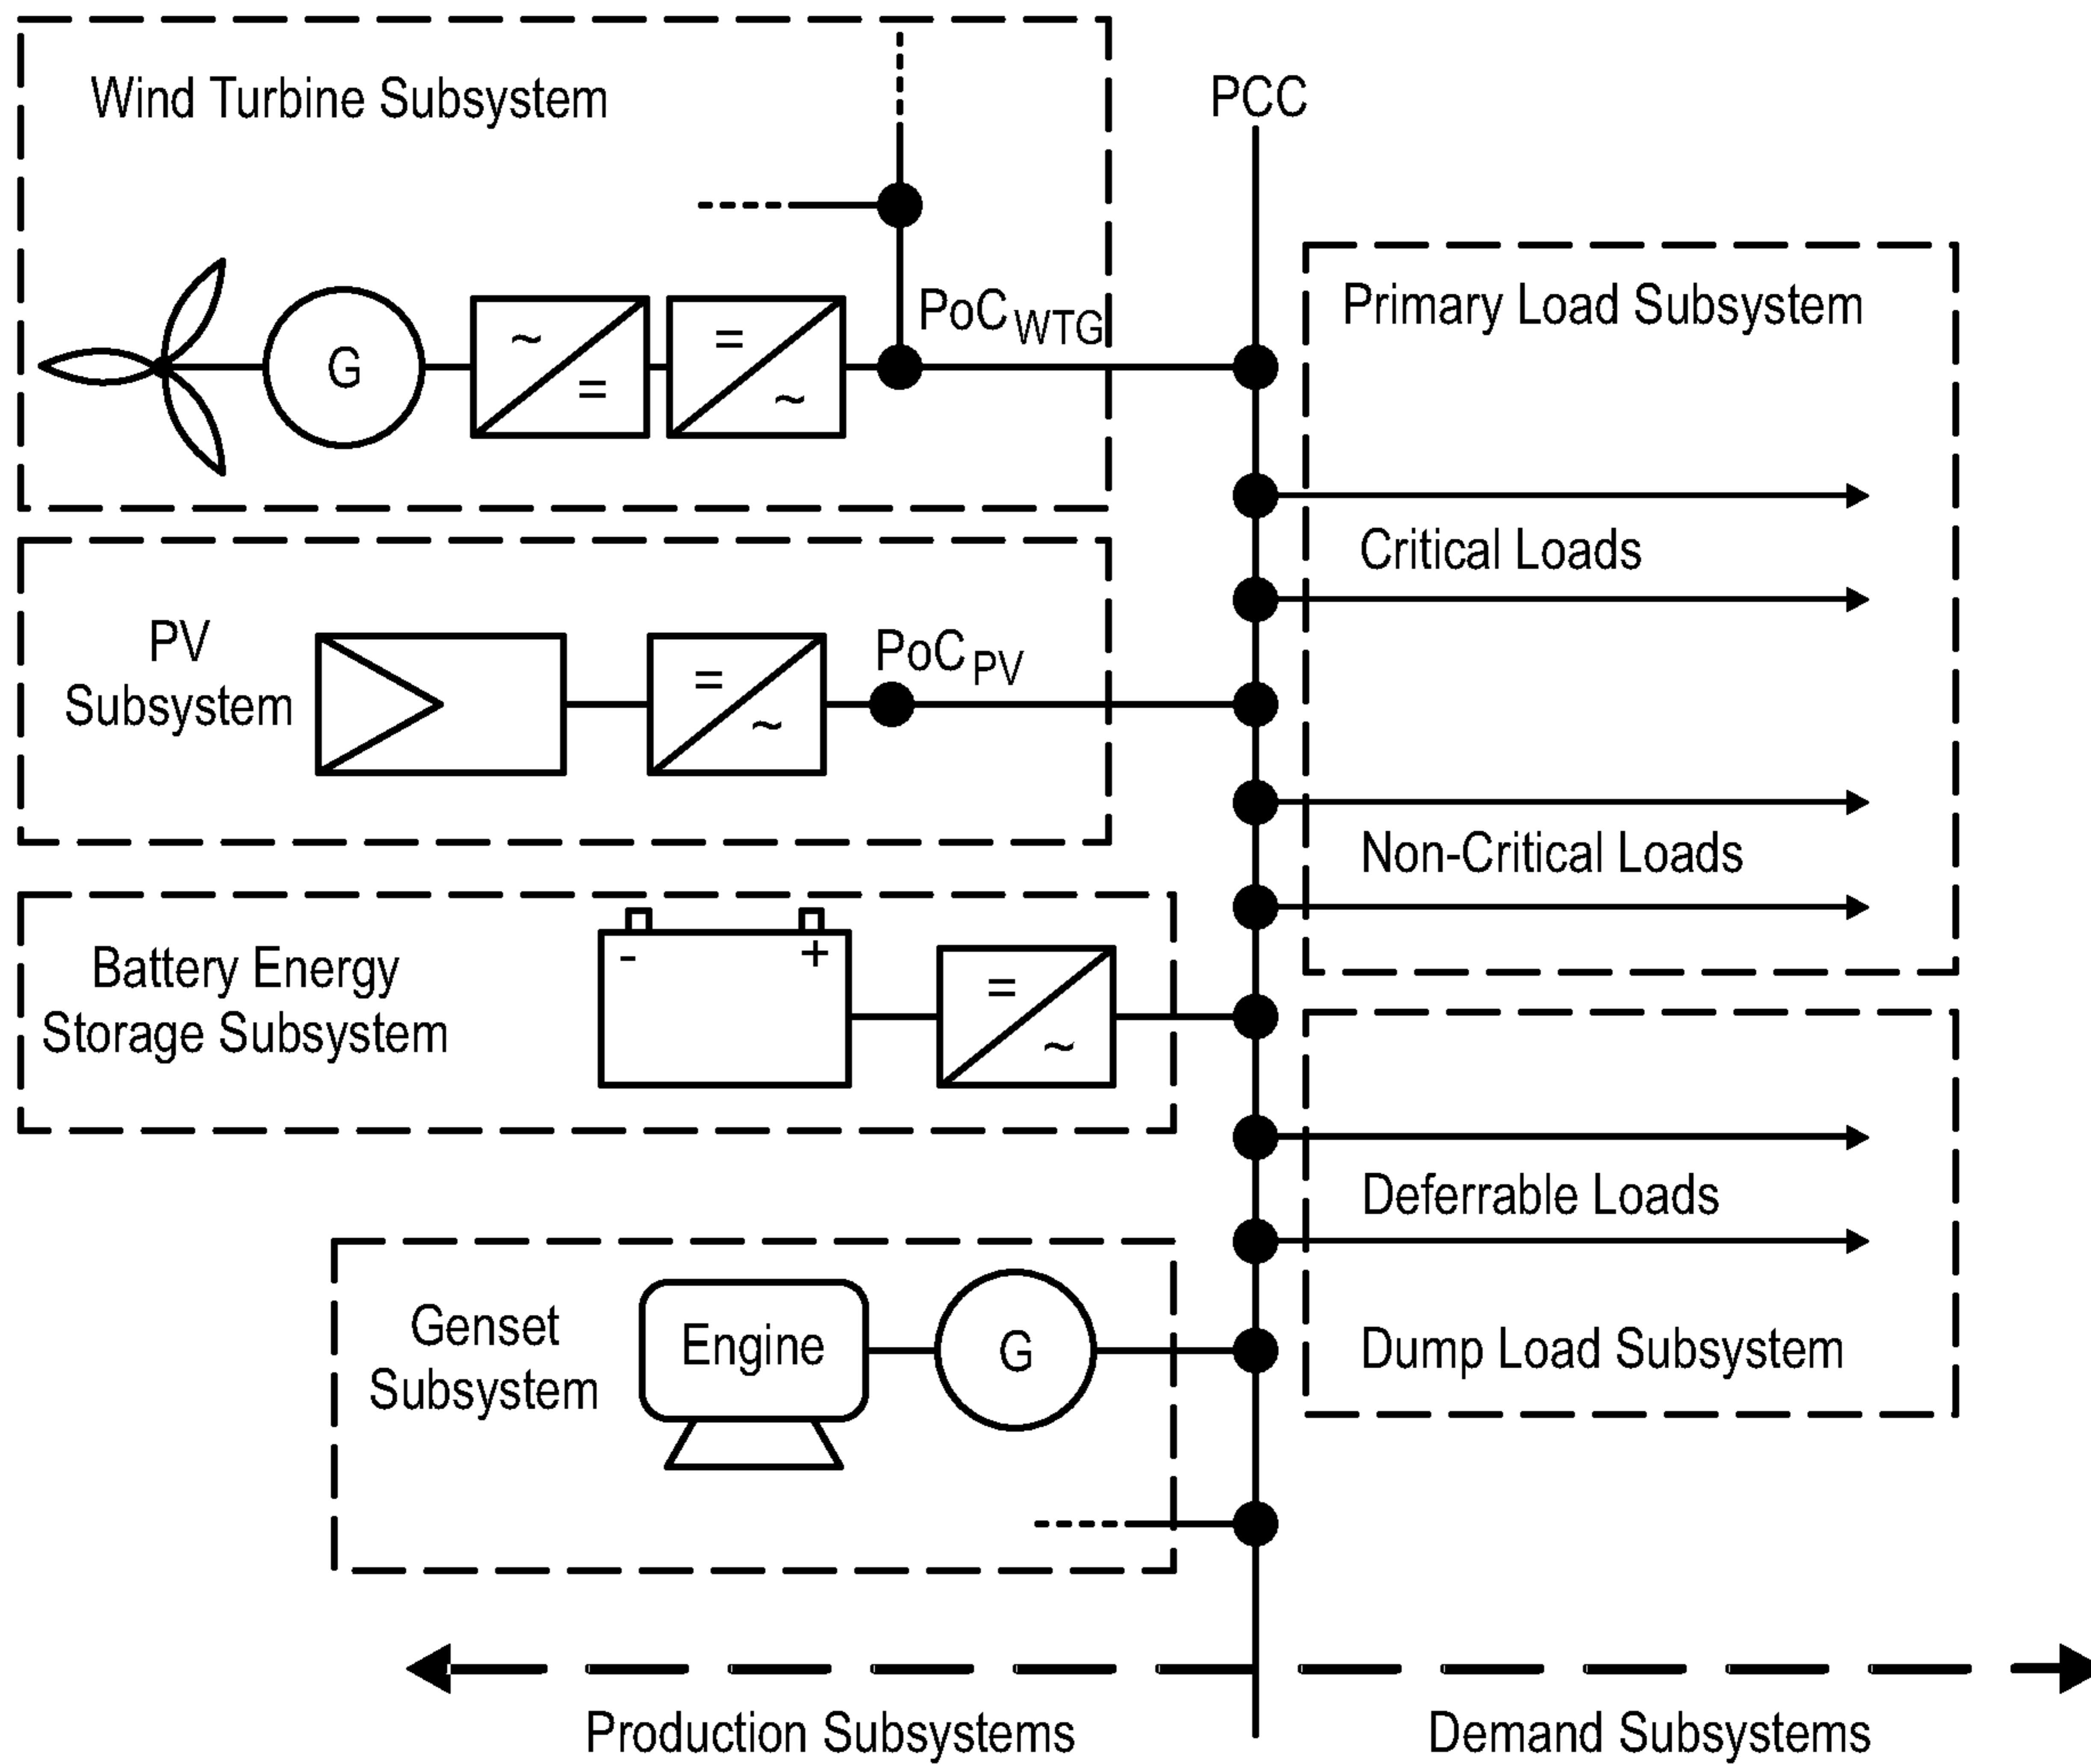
Wind Turbine Subsystem

PCC

G

~

=

=

~

$PoC_{WTG}$

Primary Load Subsystem

Critical Loads

PV Subsystem

=

~

$PoC_{PV}$

Non-Critical Loads

Battery Energy Storage Subsystem

-

+

=

~

Deferrable Loads

Genset Subsystem

Engine

G

Dump Load Subsystem

Production Subsystems

Demand Subsystems